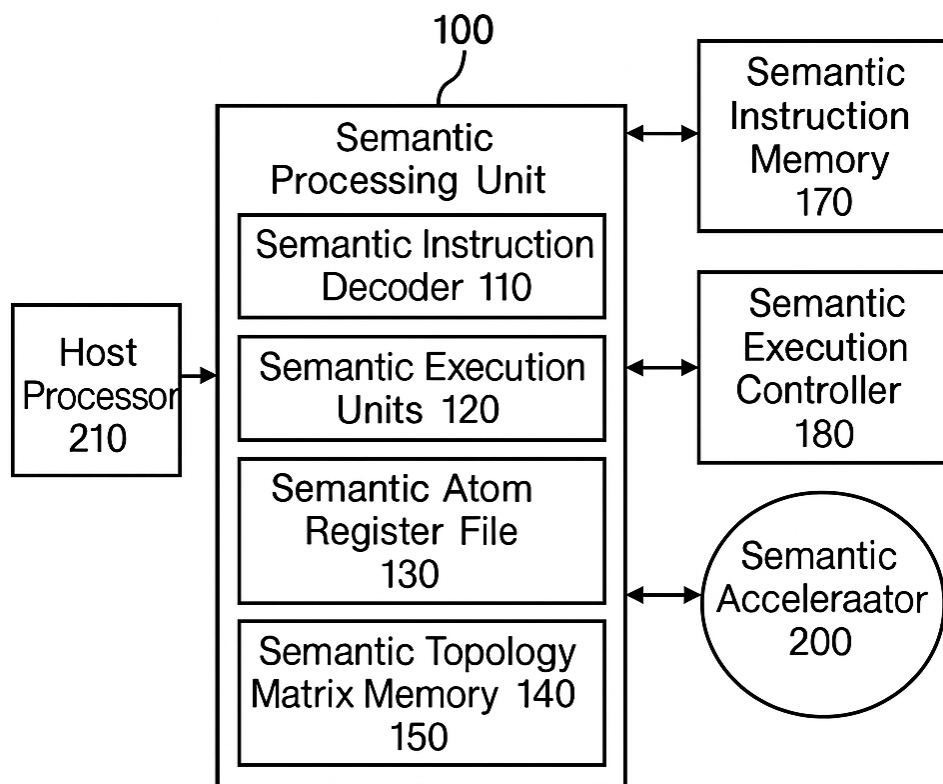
100

Semantic Processing Unit

Semantic Instruction Decoder 110

Semantic Execution Units 120

Semantic Atom Register File 130

Semantic Topology Matrix Memory 140 150

Host Processor 210

Semantic Instruction Memory 170

Semantic Execution Controller 180

Semantic Acceleraator 200